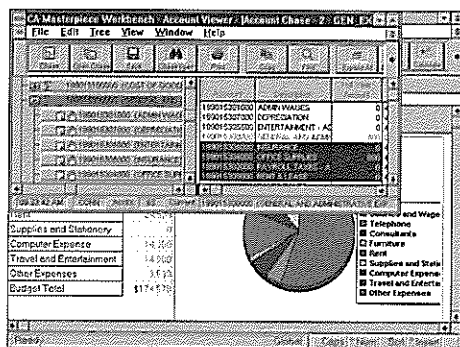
CA Masterpiece Workbench - Account Viewer - [Account Chase - 2 - GEN_EX

File Edit Tree View Window Help

190015100000 COST OF GOOD

190015321000 ADMIN WAGE
190015337000 DEPRECIATI
190015335000 ENTERTAINM
190015336000 INSURANCE
190015339000 OFFICE SUP

190015321000 ADMIN WAGES
190015337000 DEPRECIATION
190015335000 ENTERTAINMENT - A
190015340000 GENERAL AND ADMI
190015336000 INSURANCE
190015338000 OFFICE SUPPLIES
190015333000 PAYROLL TAXES - A
190015330000 RENT & LEASE

10:32:42 AM
GENERAL AND ADMINISTRATIVE EXP

Rent
Supplies and Stationery
Computer Expense
Travel and Entertainment
Other Expenses
Budget Total

Salaries and Wage
Telephone
Consultants
Furniture
Rent
Supplies and Stati
Computer Expens
Travel and Enterta
Other Expenses

Ready